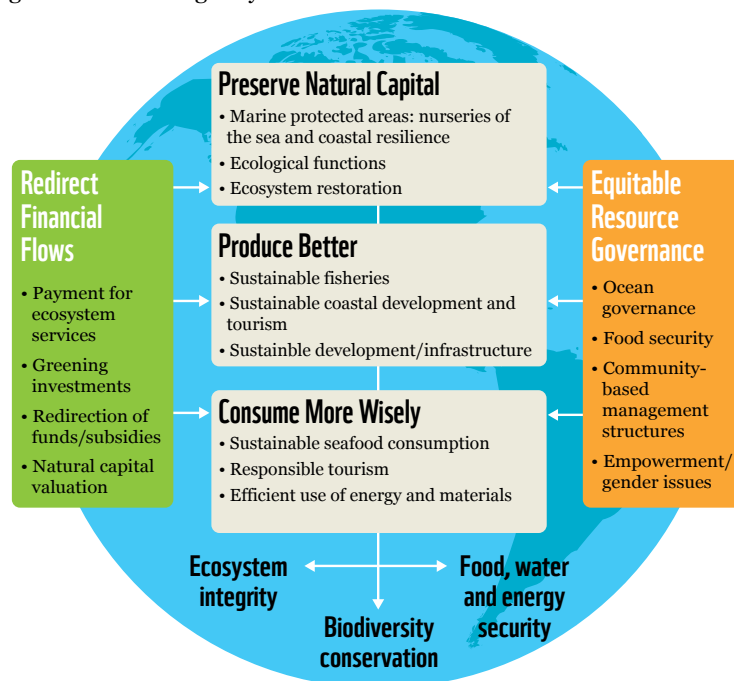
Preserve Natural Capital
• Marine protected areas: nurseries of the sea and coastal resilience
• Ecological functions
• Ecosystem restoration

Redirect Financial Flows
• Payment for ecosystem services
• Greening investments
• Redirection of funds/subsidies
• Natural capital valuation

Equitable Resource Governance
• Ocean governance
• Food security
• Community-based management structures
• Empowerment/gender issues

Produce Better
• Sustainable fisheries
• Sustainable coastal development and tourism
• Sustainble development/infrastructure

Consume More Wisely
• Sustainable seafood consumption
• Responsible tourism
• Efficient use of energy and materials

Ecosystem integrity

Food, water and energy security

Biodiversity conservation